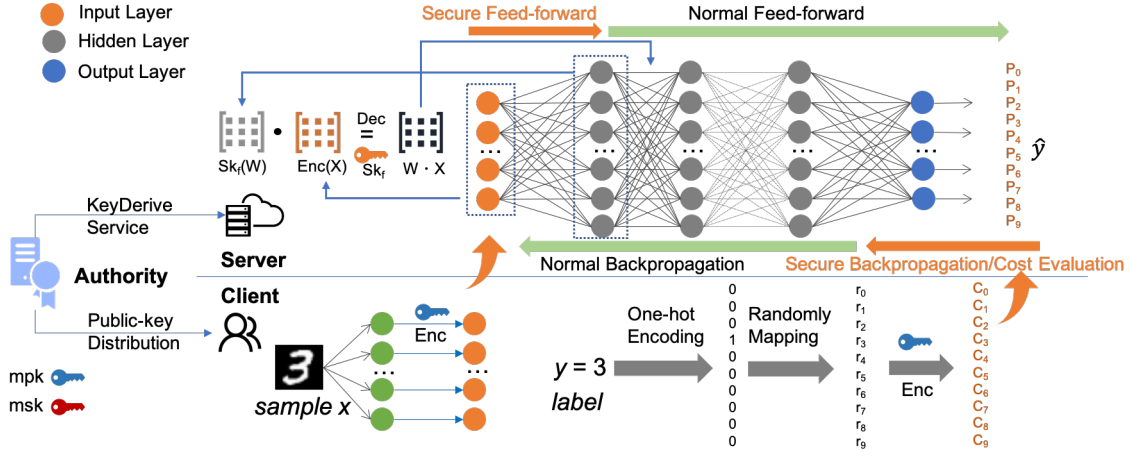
Input Layer
Hidden Layer
Output Layer

Secure Feed-forward
Normal Feed-forward

$Sk_f(W)$ • $Enc(X)$ $\overset{Dec}{=}$ $W \cdot X$
$Sk_f$

...
...
...
...
...

$P_0$
$P_1$
$P_2$
$P_3$
$P_4$
$P_5$
$P_6$
$P_7$
$P_8$
$P_9$
$\hat{y}$

KeyDerive Service
Server
Authority
Normal Backpropagation
Secure Backpropagation/Cost Evaluation

Client
Public-key Distribution
mpk
msk
sample x
Enc
...
...
y = 3
label
One-hot Encoding
0
0
0
1
0
0
0
0
0
0
Randomly Mapping
$r_0$
$r_1$
$r_2$
$r_3$
$r_4$
$r_5$
$r_6$
$r_7$
$r_8$
$r_9$
Enc
$C_0$
$C_1$
$C_2$
$C_3$
$C_4$
$C_5$
$C_6$
$C_7$
$C_8$
$C_9$